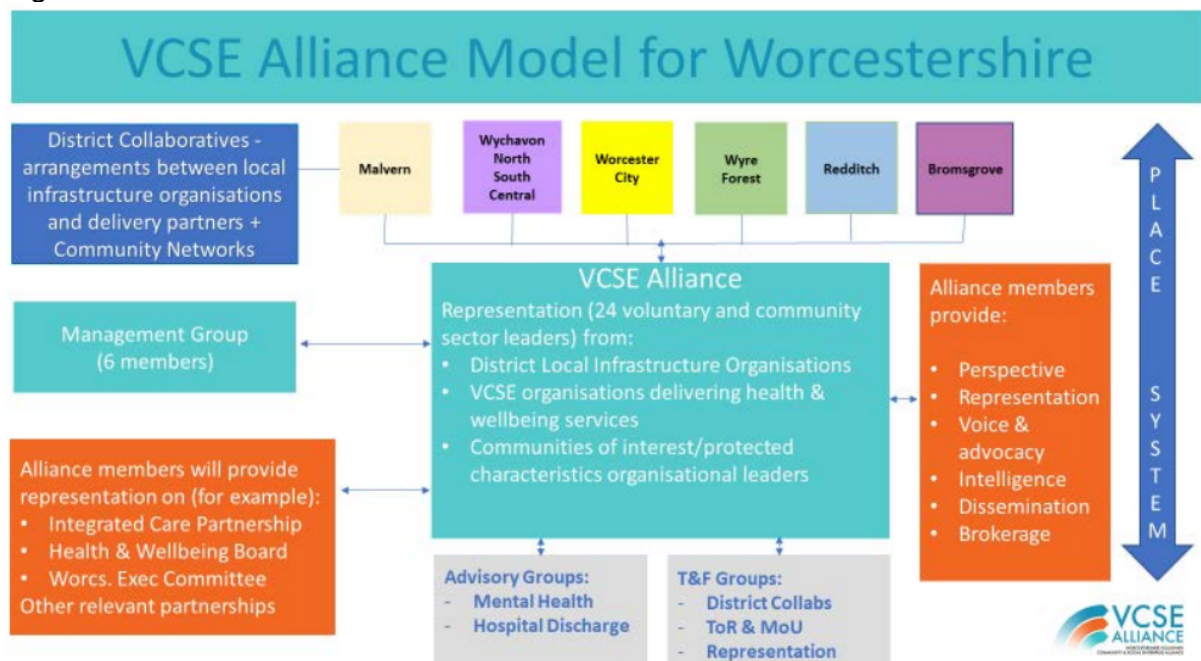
VCSE Alliance Model for Worcestershire

District Collaboratives - arrangements between local infrastructure organisations and delivery partners + Community Networks

Malvern

Wychavon North South Central

Worcester City

Wyre Forest

Redditch

Bromsgrove

PLACE

SYSTEM

Management Group (6 members)

VCSE Alliance

Representation (24 voluntary and community sector leaders) from:
• District Local Infrastructure Organisations
• VCSE organisations delivering health & wellbeing services
• Communities of interest/protected characteristics organisational leaders

Alliance members provide:
• Perspective
• Representation
• Voice & advocacy
• Intelligence
• Dissemination
• Brokerage

Alliance members will provide representation on (for example):
• Integrated Care Partnership
• Health & Wellbeing Board
• Worcs. Exec Committee
Other relevant partnerships

Advisory Groups:
- Mental Health
- Hospital Discharge

T&F Groups:
- District Collabs
- ToR & MoU
- Representation

VCSE ALLIANCE
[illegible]